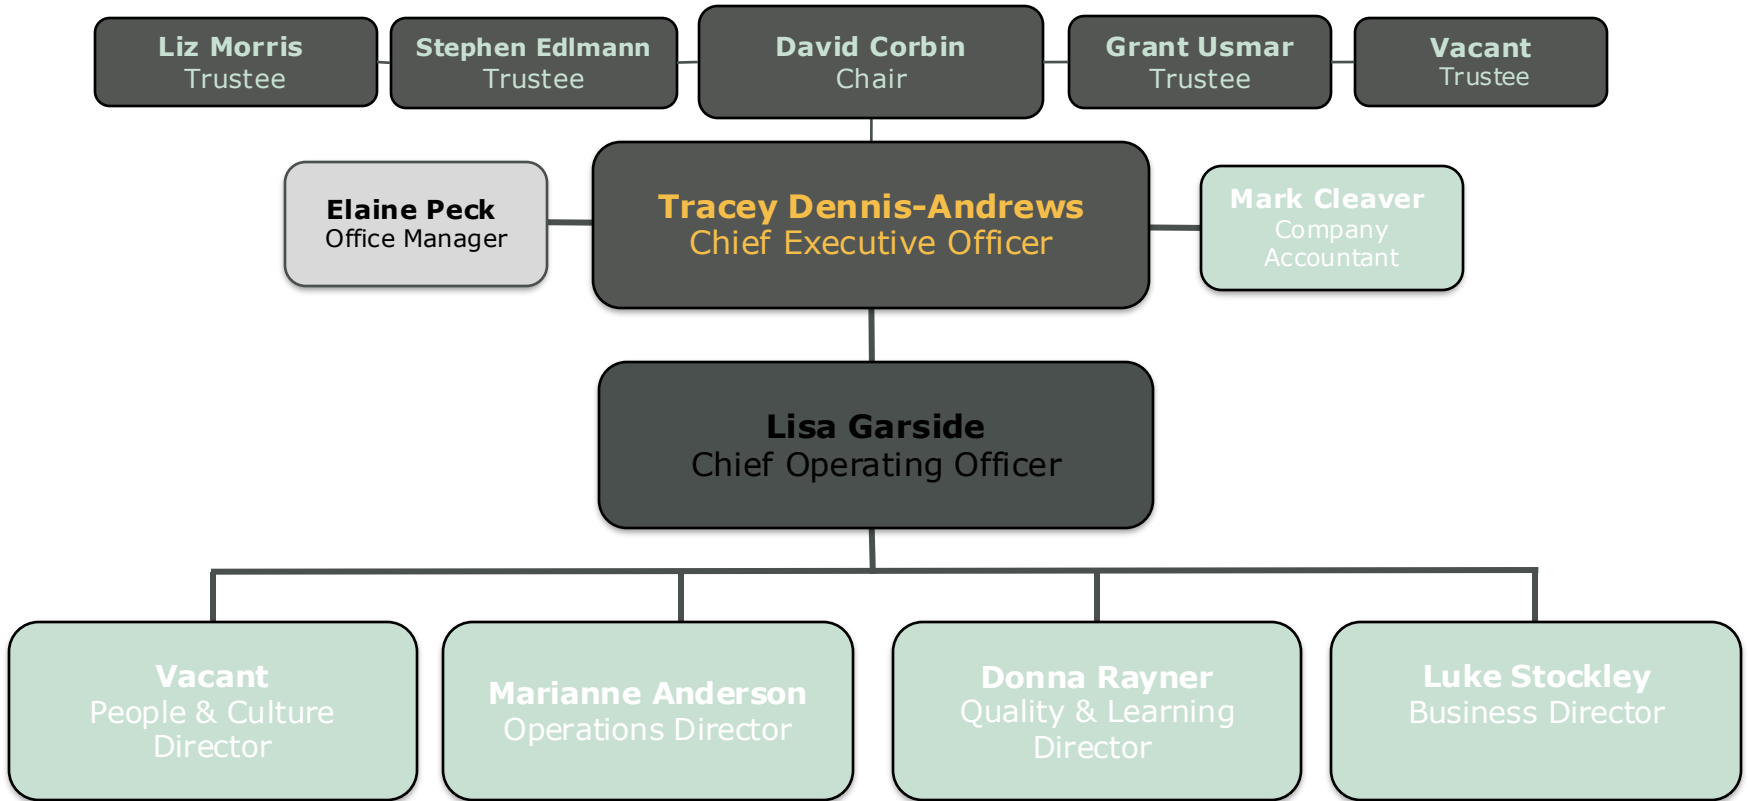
Liz Morris
Trustee

Stephen Edlmann
Trustee

David Corbin
Chair

Grant Usmar
Trustee

Vacant
Trustee

Elaine Peck
Office Manager

Tracey Dennis-Andrews
Chief Executive Officer

Mark Cleaver
Company Accountant

Lisa Garside
Chief Operating Officer

Vacant
People & Culture Director

Marianne Anderson
Operations Director

Donna Rayner
Quality & Learning Director

Luke Stockley
Business Director